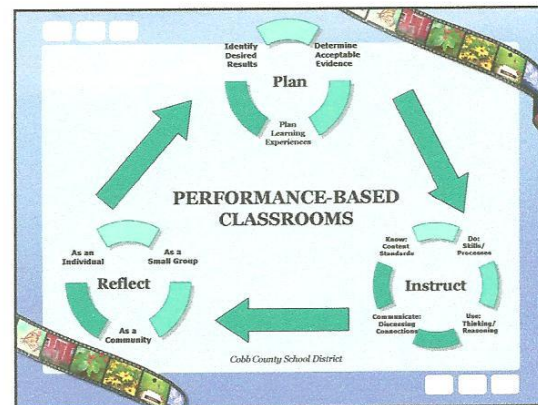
Plan

Identify Desired Results

Determine Acceptable Evidence

Plan Learning Experiences

PERFORMANCE-BASED CLASSROOMS

Reflect

As an Individual

As a Small Group

As a Community

Instruct

Know: Content Standards

Do: Skills/ Processes

Use: Thinking/ Reasoning

Communicate: Discussing Connections

Cobb County School District